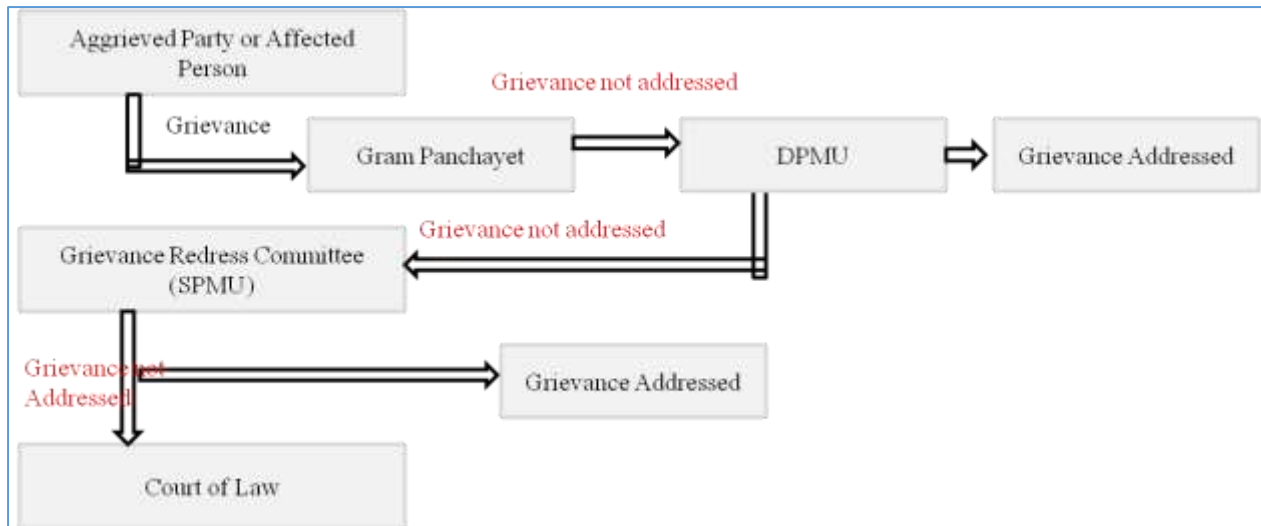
Aggrieved Party or Affected Person

Grievance

Grievance not addressed

Gram Panchayet

DPMU

Grievance Addressed

Grievance not addressed

Grievance Redress Committee (SPMU)

Grievance not Addressed

Grievance Addressed

Court of Law